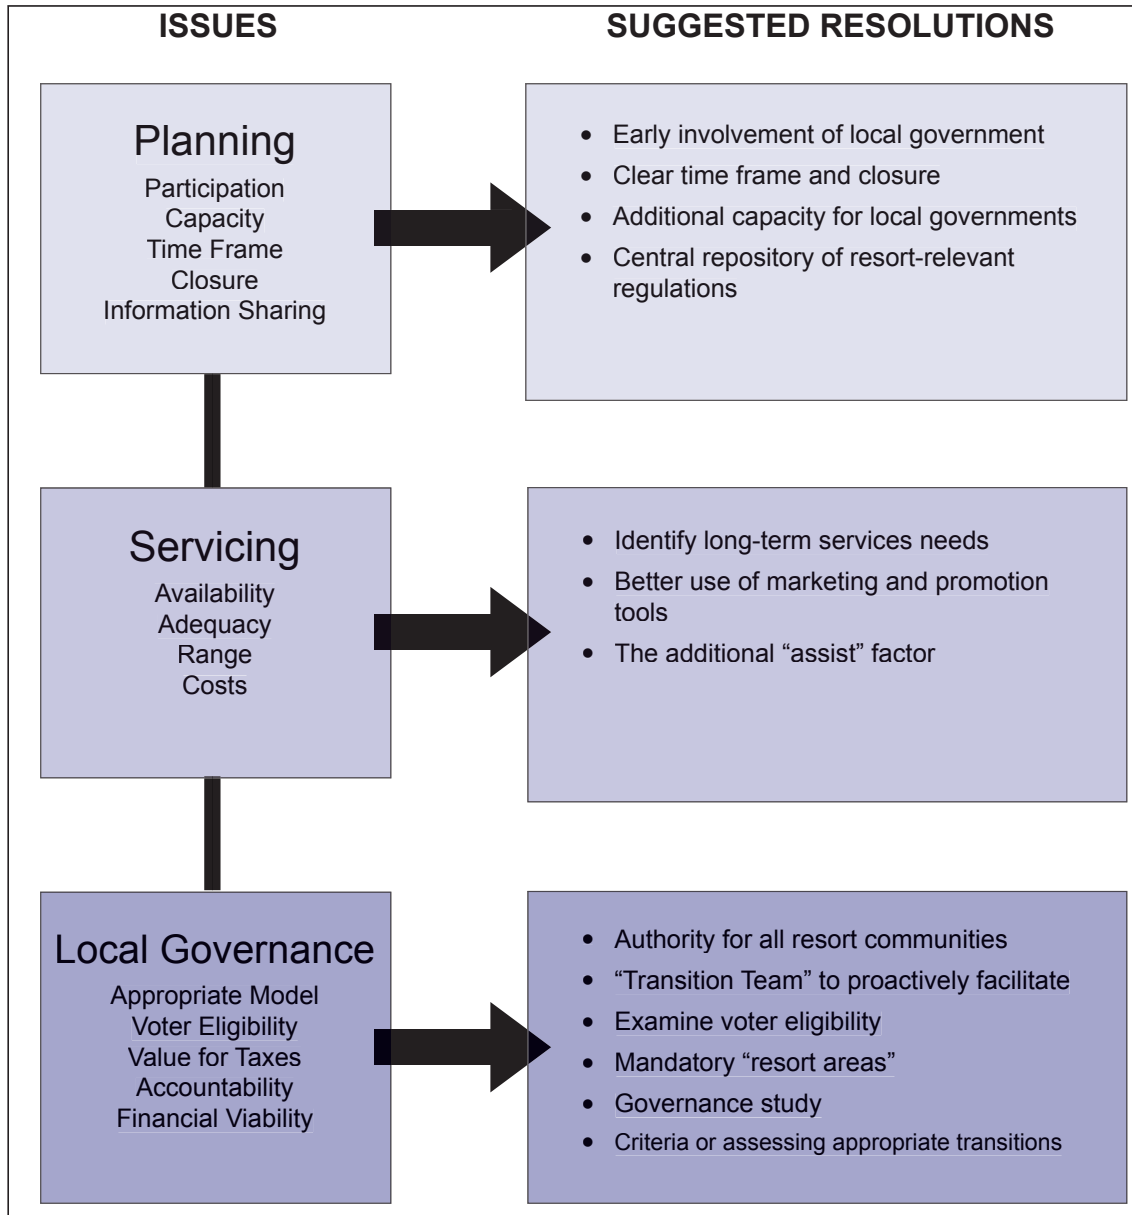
ISSUES

SUGGESTED RESOLUTIONS

Planning

Participation
Capacity
Time Frame
Closure
Information Sharing

- Early involvement of local government
- Clear time frame and closure
- Additional capacity for local governments
- Central repository of resort-relevant regulations

Servicing

Availability
Adequacy
Range
Costs

- Identify long-term services needs
- Better use of marketing and promotion tools
- The additional “assist” factor

Local Governance

Appropriate Model
Voter Eligibility
Value for Taxes
Accountability
Financial Viability

- Authority for all resort communities
- “Transition Team” to proactively facilitate
- Examine voter eligibility
- Mandatory “resort areas”
- Governance study
- Criteria or assessing appropriate transitions